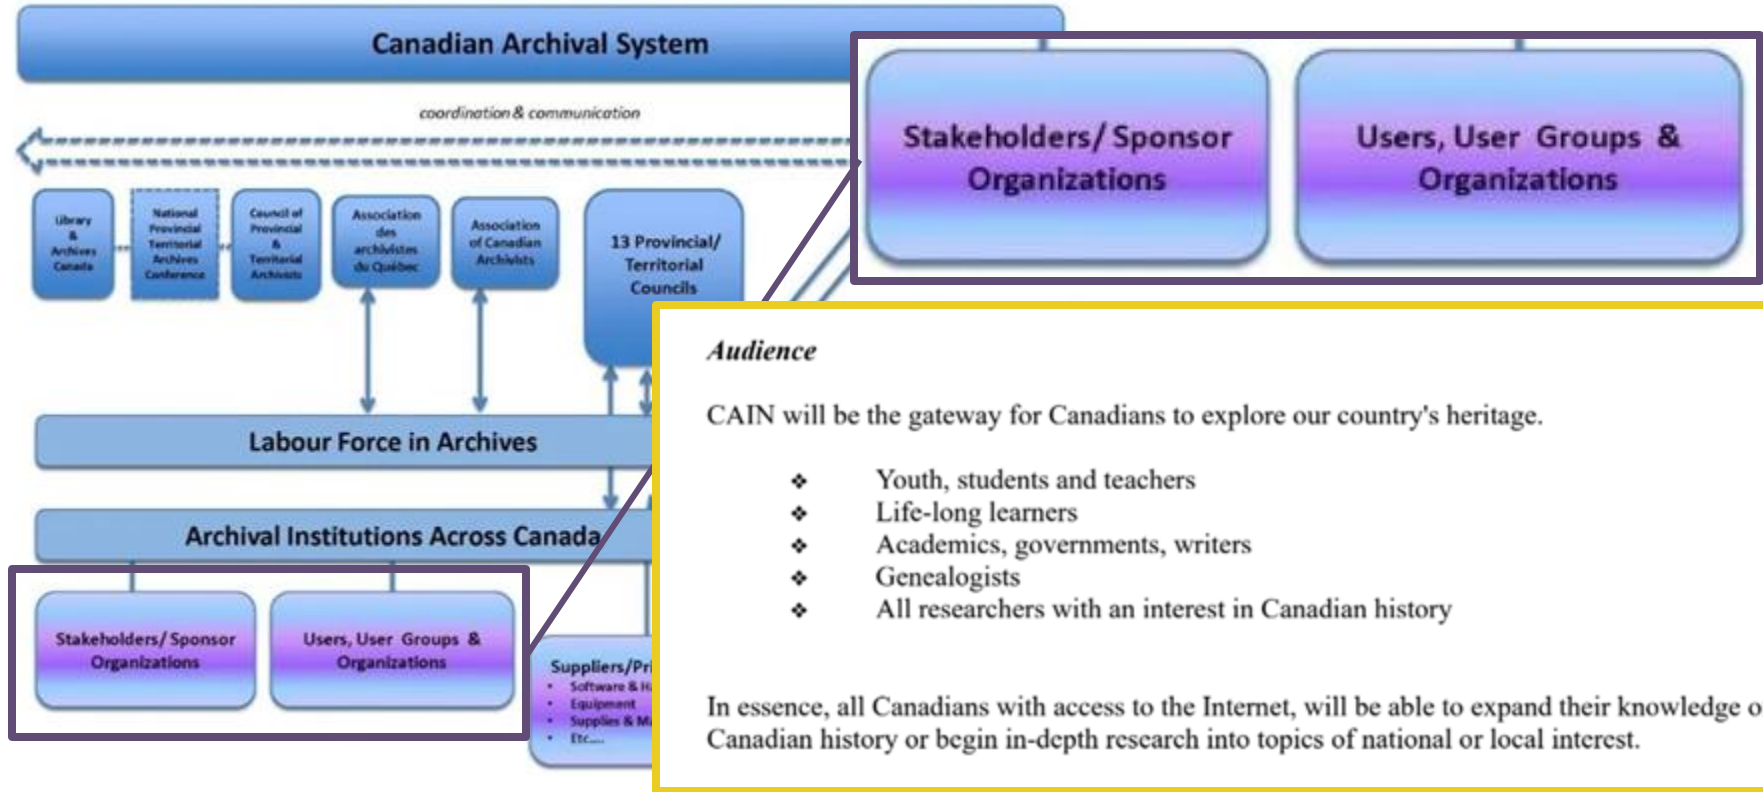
Canadian Archival System

coordination & communication

Library & Archives Canada

National Provincial Territorial Archives Conference

Council of Provincial & Territorial Archivists

Association des archivistes du Québec

Association of Canadian Archivists

13 Provincial/ Territorial Councils

Labour Force in Archives

Archival Institutions Across Canada

Stakeholders/ Sponsor Organizations

Users, User Groups & Organizations

Suppliers/Pr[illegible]
• Software & H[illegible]
• Equipment
• Supplies & M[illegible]
• Etc....

Stakeholders/ Sponsor Organizations

Users, User Groups & Organizations

Audience

CAIN will be the gateway for Canadians to explore our country's heritage.

❖ Youth, students and teachers
❖ Life-long learners
❖ Academics, governments, writers
❖ Genealogists
❖ All researchers with an interest in Canadian history

In essence, all Canadians with access to the Internet, will be able to expand their knowledge o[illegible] Canadian history or begin in-depth research into topics of national or local interest.